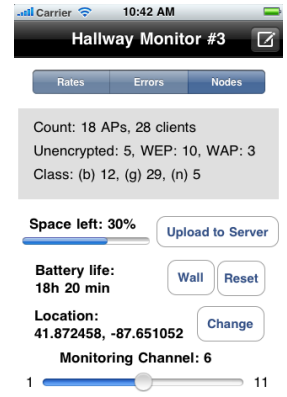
Carrier 10:42 AM

Hallway Monitor #3

Rates Errors Nodes

Count: 18 APs, 28 clients
Unencrypted: 5, WEP: 10, WAP: 3
Class: (b) 12, (g) 29, (n) 5

Space left: 30%

Upload to Server

Battery life:
18h 20 min

Wall

Reset

Location:
41.872458, -87.651052

Change

Monitoring Channel: 6

1

11